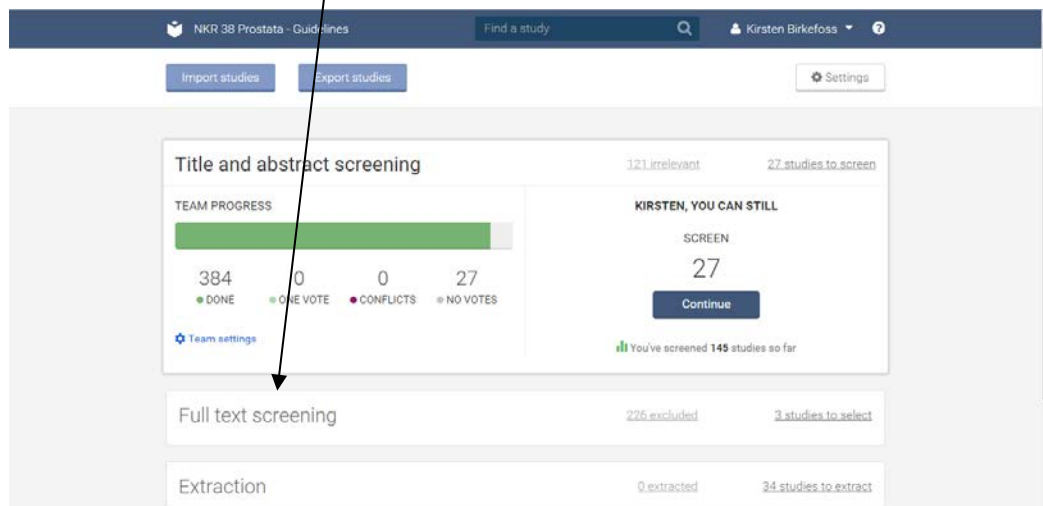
NKR 38 Prostata - Guidelines
Find a study
Kirsten Birkefoss

Import studies
Export studies
Settings

Title and abstract screening
121 irrelevant
27 studies to screen

TEAM PROGRESS
384 DONE
0 ONE VOTE
0 CONFLICTS
27 NO VOTES
Team settings

KIRSTEN, YOU CAN STILL
SCREEN
27
Continue
You've screened 145 studies so far

Full text screening
226 excluded
3 studies to select

Extraction
0 extracted
34 studies to extract